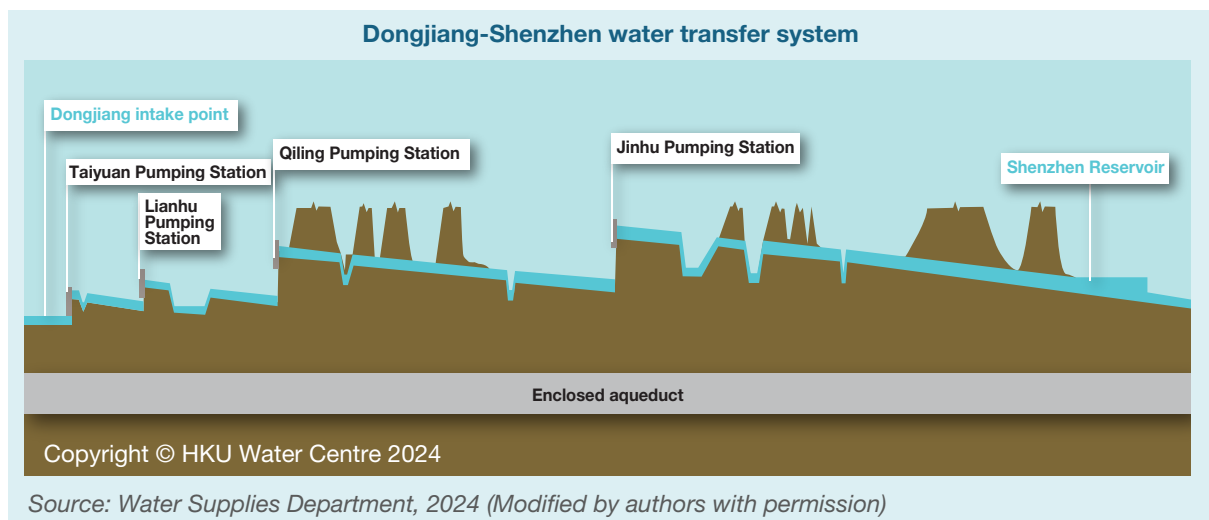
Dongjiang-Shenzhen water transfer system

Dongjiang intake point

Taiyuan Pumping Station

Lianhu Pumping Station

Qiling Pumping Station

Jinhu Pumping Station

Shenzhen Reservoir

Enclosed aqueduct

Copyright © HKU Water Centre 2024

Source: Water Supplies Department, 2024 (Modified by authors with permission)